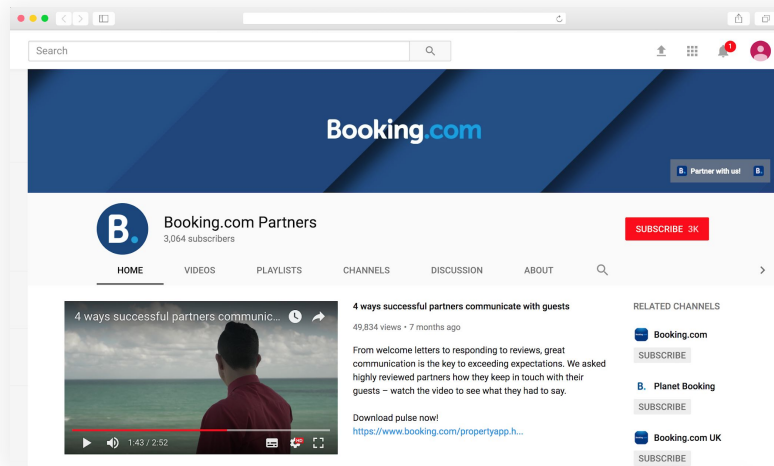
Search

1

Booking.com

B. Partner with us! B.

B.

Booking.com Partners
3,064 subscribers

SUBSCRIBE 3K

HOME VIDEOS PLAYLISTS CHANNELS DISCUSSION ABOUT

4 ways successful partners communic...

1:43 / 2:52

4 ways successful partners communicate with guests

49,834 views • 7 months ago

From welcome letters to responding to reviews, great communication is the key to exceeding expectations. We asked highly reviewed partners how they keep in touch with their guests – watch the video to see what they had to say.

Download pulse now!
https://www.booking.com/propertyapp.h...

RELATED CHANNELS

Booking.com
SUBSCRIBE

B. Planet Booking
SUBSCRIBE

Booking.com UK
SUBSCRIBE